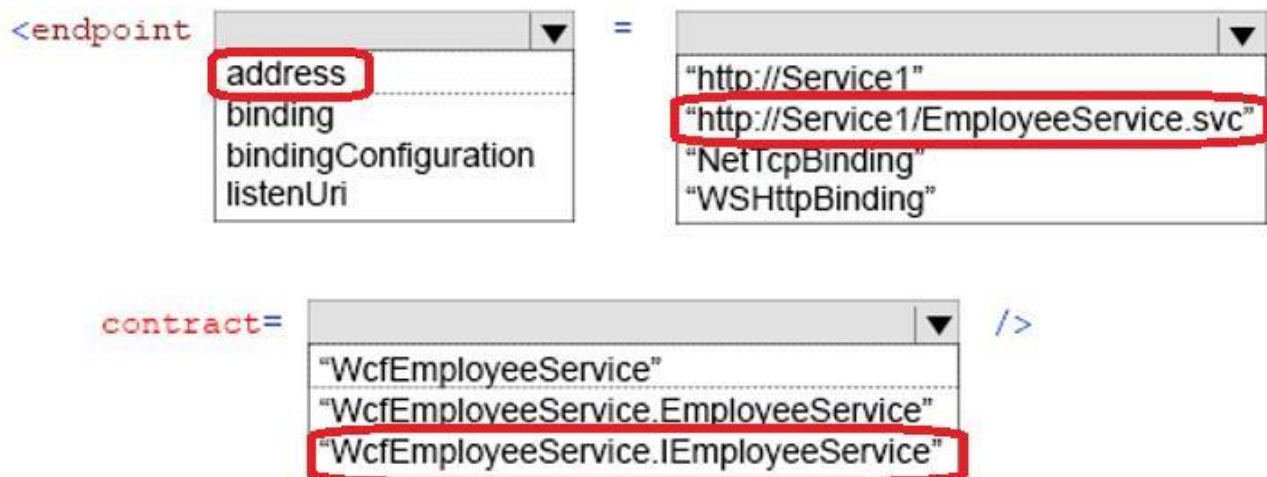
<endpoint

address
binding
bindingConfiguration
listenUri

=

"http://Service1"
"http://Service1/EmployeeService.svc"
"NetTcpBinding"
"WSHttpBinding"

contract=

"WcfEmployeeService"
"WcfEmployeeService.EmployeeService"
"WcfEmployeeService.IEmployeeService"

/>